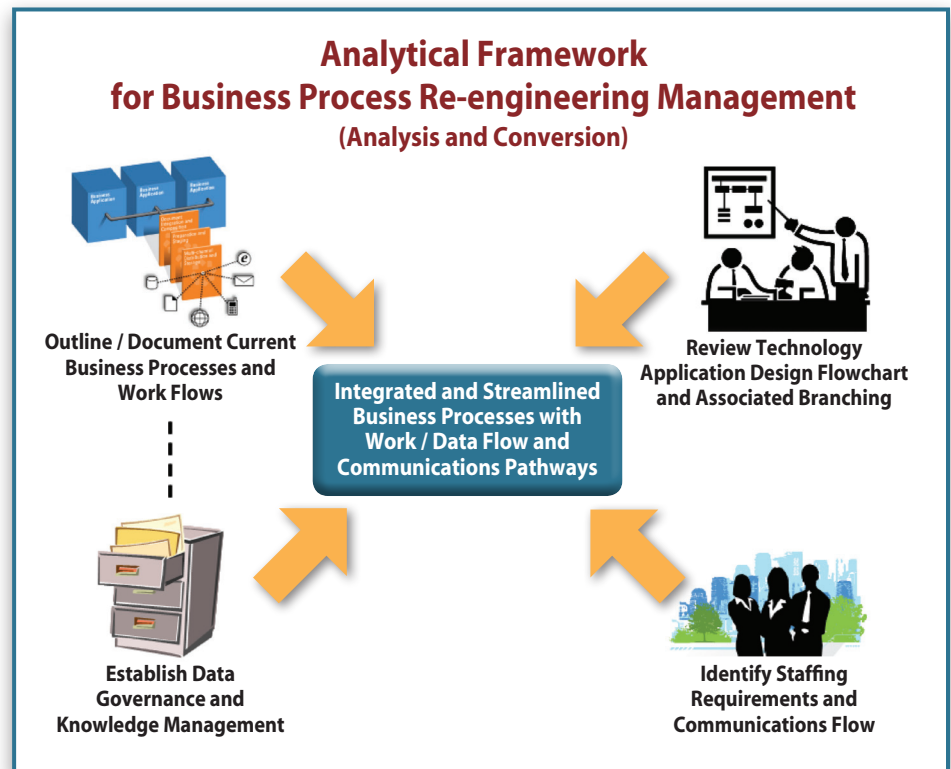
Analytical Framework for Business Process Re-engineering Management
(Analysis and Conversion)

Business Application

Business Application

Business Application

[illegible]

Outline / Document Current Business Processes and Work Flows

Review Technology Application Design Flowchart and Associated Branching

Integrated and Streamlined Business Processes with Work / Data Flow and Communications Pathways

Establish Data Governance and Knowledge Management

Identify Staffing Requirements and Communications Flow